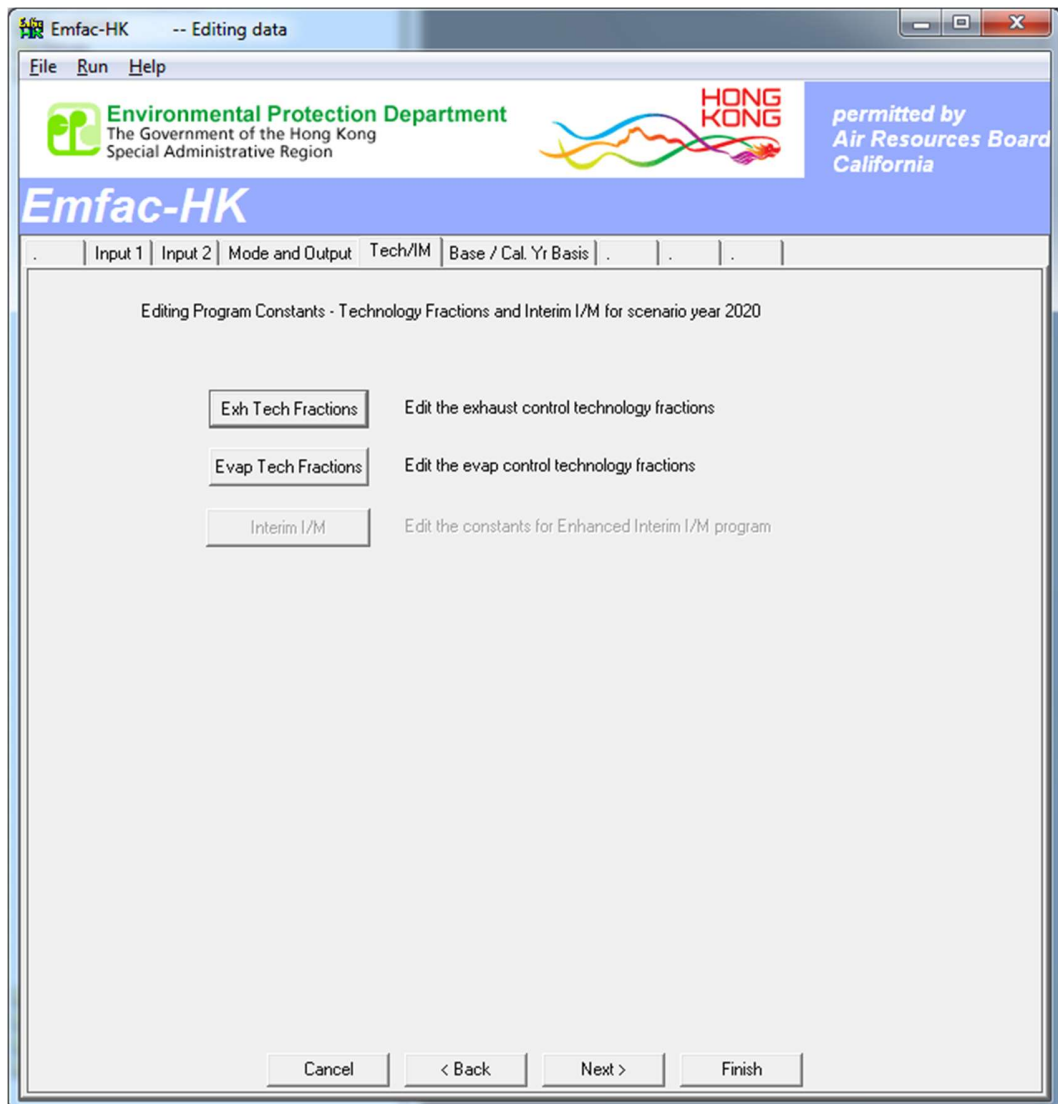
Emfac-HK -- Editing data

File Run Help

Environmental Protection Department
The Government of the Hong Kong Special Administrative Region

HONG KONG

permitted by Air Resources Board California

Emfac-HK

. | Input 1 | Input 2 | Mode and Output | Tech/IM | Base / Cal. Yr Basis | . | . | .

Editing Program Constants - Technology Fractions and Interim I/M for scenario year 2020

Exh Tech Fractions Edit the exhaust control technology fractions

Evap Tech Fractions Edit the evap control technology fractions

Interim I/M Edit the constants for Enhanced Interim I/M program

Cancel < Back Next > Finish